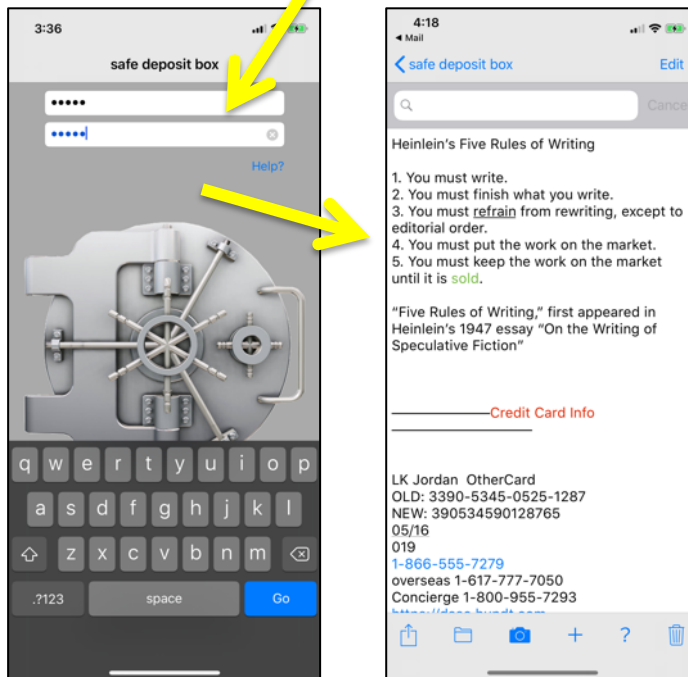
3:36

safe deposit box

•••••

•••••

Help?

q w e r t y u i o p

a s d f g h j k l

z x c v b n m

.?123 space Go

4:18

◂ Mail

safe deposit box

Edit

Cance

Heinlein's Five Rules of Writing

1. You must write.
2. You must finish what you write.
3. You must refrain from rewriting, except to editorial order.
4. You must put the work on the market.
5. You must keep the work on the market until it is sold.

"Five Rules of Writing," first appeared in Heinlein's 1947 essay "On the Writing of Speculative Fiction"

——————Credit Card Info
——————————

LK Jordan OtherCard
OLD: 3390-5345-0525-1287
NEW: 390534590128765
05/16
019
1-866-555-7279
overseas 1-617-777-7050
Concierge 1-800-955-7293
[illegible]